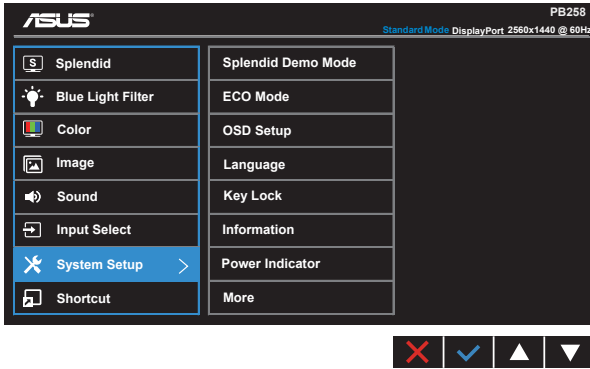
ASUS

PB258

Standard Mode DisplayPort 2560x1440 @ 60Hz

Splendid
Blue Light Filter
Color
Image
Sound
Input Select
System Setup
Shortcut

Splendid Demo Mode
ECO Mode
OSD Setup
Language
Key Lock
Information
Power Indicator
More